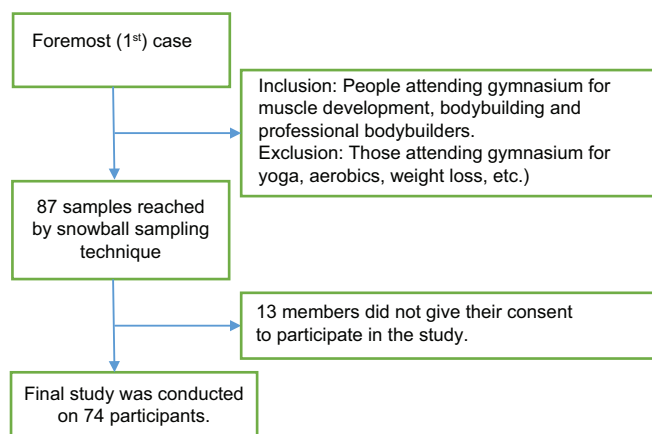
Foremost (1$^{st}$) case

Inclusion: People attending gymnasium for muscle development, bodybuilding and professional bodybuilders.
Exclusion: Those attending gymnasium for yoga, aerobics, weight loss, etc.)

87 samples reached by snowball sampling technique

13 members did not give their consent to participate in the study.

Final study was conducted on 74 participants.